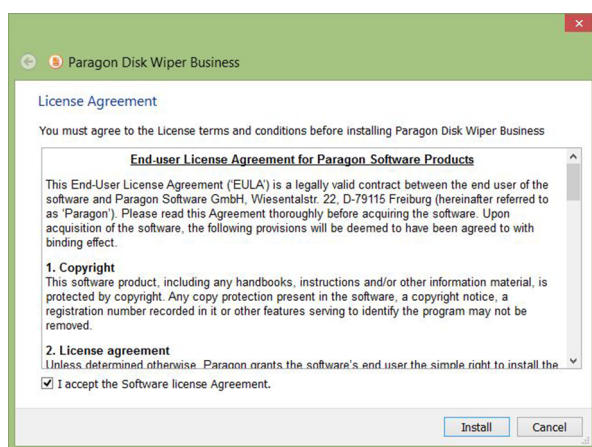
Paragon Disk Wiper Business

License Agreement

You must agree to the License terms and conditions before installing Paragon Disk Wiper Business

End-user License Agreement for Paragon Software Products

This End-User License Agreement ('EULA') is a legally valid contract between the end user of the software and Paragon Software GmbH, Wiesentalstr. 22, D-79115 Freiburg (hereinafter referred to as 'Paragon'). Please read this Agreement thoroughly before acquiring the software. Upon acquisition of the software, the following provisions will be deemed to have been agreed to with binding effect.

1. Copyright
This software product, including any handbooks, instructions and/or other information material, is protected by copyright. Any copy protection present in the software, a copyright notice, a registration number recorded in it or other features serving to identify the program may not be removed.

2. License agreement
Unless determined otherwise, Paragon grants the software's end user the simple right to install the

I accept the Software license Agreement.

Install
Cancel